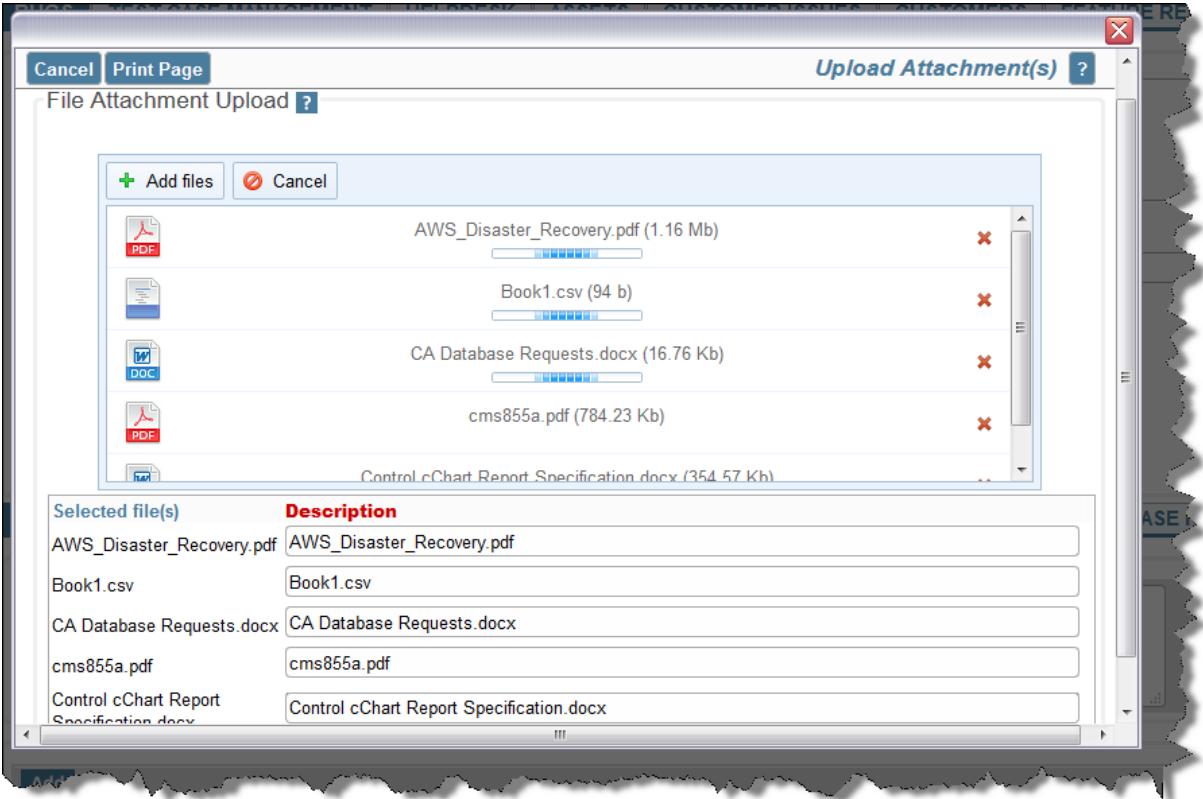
Cancel Print Page

Upload Attachment(s) ?

File Attachment Upload ?

Add files Cancel

PDF AWS_Disaster_Recovery.pdf (1.16 Mb)

Book1.csv (94 b)

DOC CA Database Requests.docx (16.76 Kb)

PDF cms855a.pdf (784.23 Kb)

Control cChart Report Specification.docx (354.57 Kb)

| Selected file(s) | Description |
|---|---|
| AWS_Disaster_Recovery.pdf | AWS_Disaster_Recovery.pdf |
| Book1.csv | Book1.csv |
| CA Database Requests.docx | CA Database Requests.docx |
| cms855a.pdf | cms855a.pdf |
| Control cChart Report Specification.docx | Control cChart Report Specification.docx |

ASE

Add